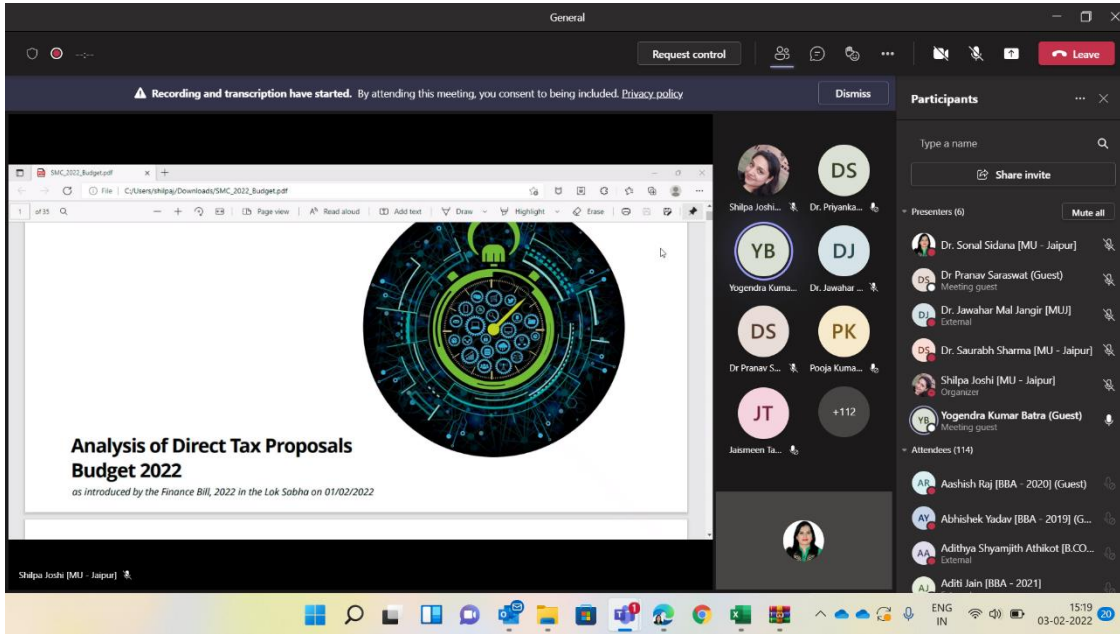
General

--:--

Request control

Leave

Recording and transcription have started. By attending this meeting, you consent to being included. Privacy policy

Dismiss

SMC_2022_Budget.pdf

File | C:/Users/shilpaj/Downloads/SMC_2022_Budget.pdf

1 of 35

Page view

Read aloud

Add text

Draw

Highlight

Erase

Analysis of Direct Tax Proposals Budget 2022

as introduced by the Finance Bill, 2022 in the Lok Sabha on 01/02/2022

Shilpa Joshi [MU - Jaipur]

Shilpa Joshi...

DS

Dr. Priyanka...

YB

Yogendra Kuma...

DJ

Dr. Jawahar ...

DS

Dr Pranav S...

PK

Pooja Kuma...

JT

Jaismeen Ta...

+112

Participants

Type a name

Share invite

Presenters (6)

Mute all

Dr. Sonal Sidana [MU - Jaipur]

DS

Dr Pranav Saraswat (Guest)

Meeting guest

DJ

Dr. Jawahar Mal Jangir [MUJ]

External

DS

Dr. Saurabh Sharma [MU - Jaipur]

Shilpa Joshi [MU - Jaipur]

Organizer

YB

Yogendra Kumar Batra (Guest)

Meeting guest

Attendees (114)

AR

Aashish Raj [BBA - 2020] (Guest)

AY

Abhishek Yadav [BBA - 2019] (G...

AA

Adithya Shyamjith Athikot [B.CO...

External

AJ

Aditi Jain [BBA - 2021]

ENG IN

15:19

03-02-2022

20